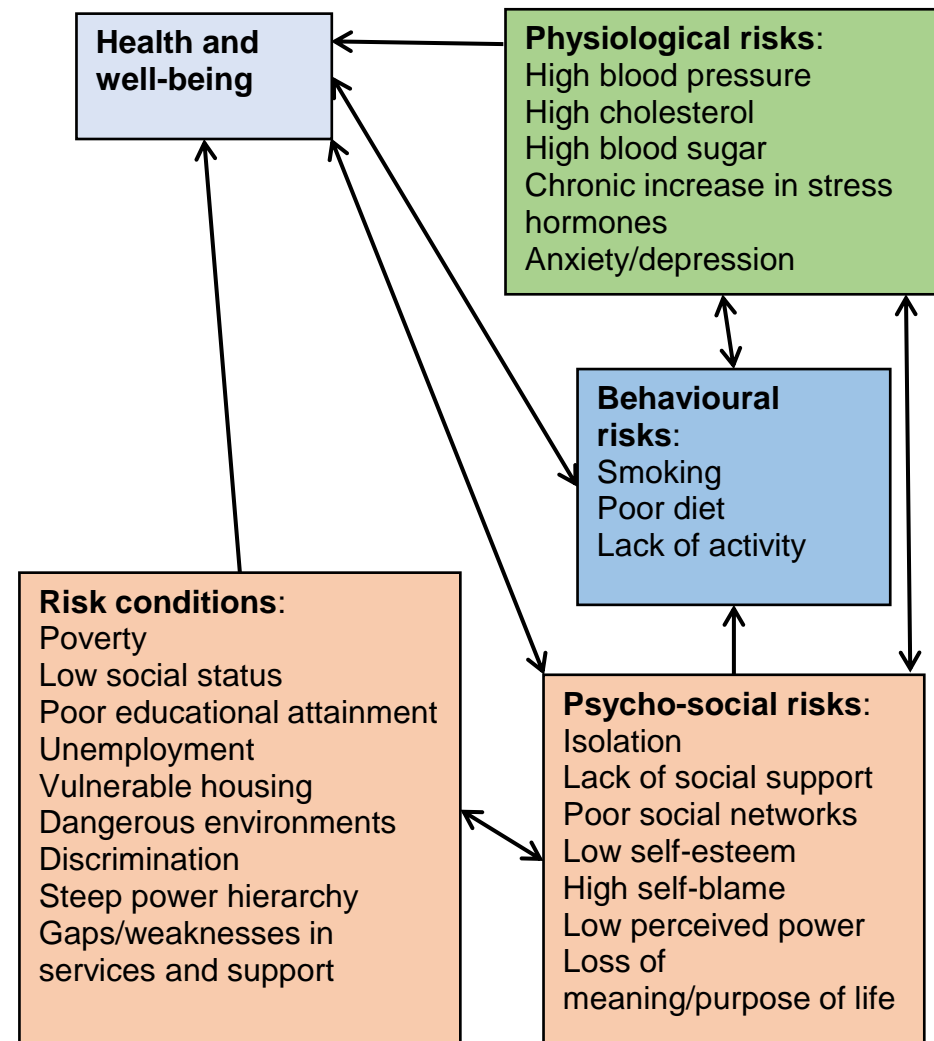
Health and well-being

Physiological risks:
High blood pressure
High cholesterol
High blood sugar
Chronic increase in stress hormones
Anxiety/depression

Behavioural risks:
Smoking
Poor diet
Lack of activity

Risk conditions:
Poverty
Low social status
Poor educational attainment
Unemployment
Vulnerable housing
Dangerous environments
Discrimination
Steep power hierarchy
Gaps/weaknesses in services and support

Psycho-social risks:
Isolation
Lack of social support
Poor social networks
Low self-esteem
High self-blame
Low perceived power
Loss of meaning/purpose of life